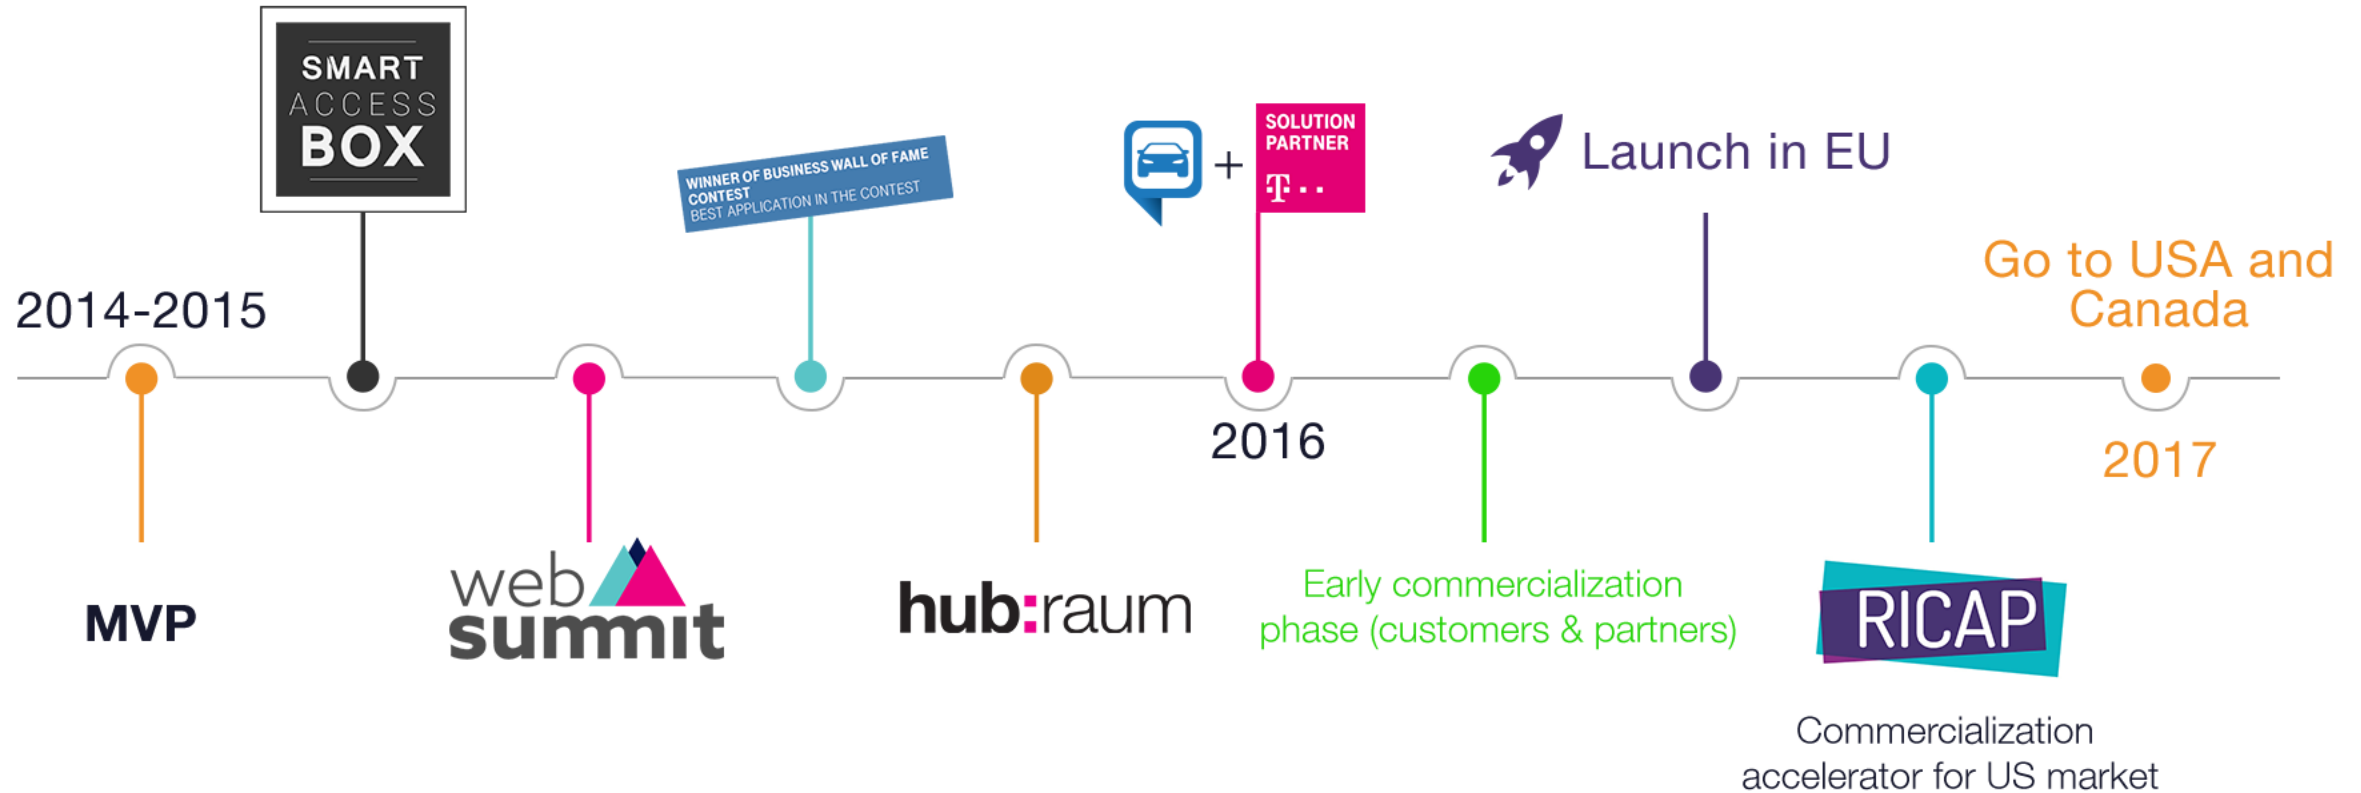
SMART ACCESS BOX

WINNER OF BUSINESS WALL OF FAME CONTEST
BEST APPLICATION IN THE CONTEST

+

SOLUTION PARTNER
T · ·

Launch in EU

Go to USA and Canada

2014-2015

2016

2017

MVP

web summit

hub:raum

Early commercialization phase (customers & partners)

RICAP

Commercialization accelerator for US market